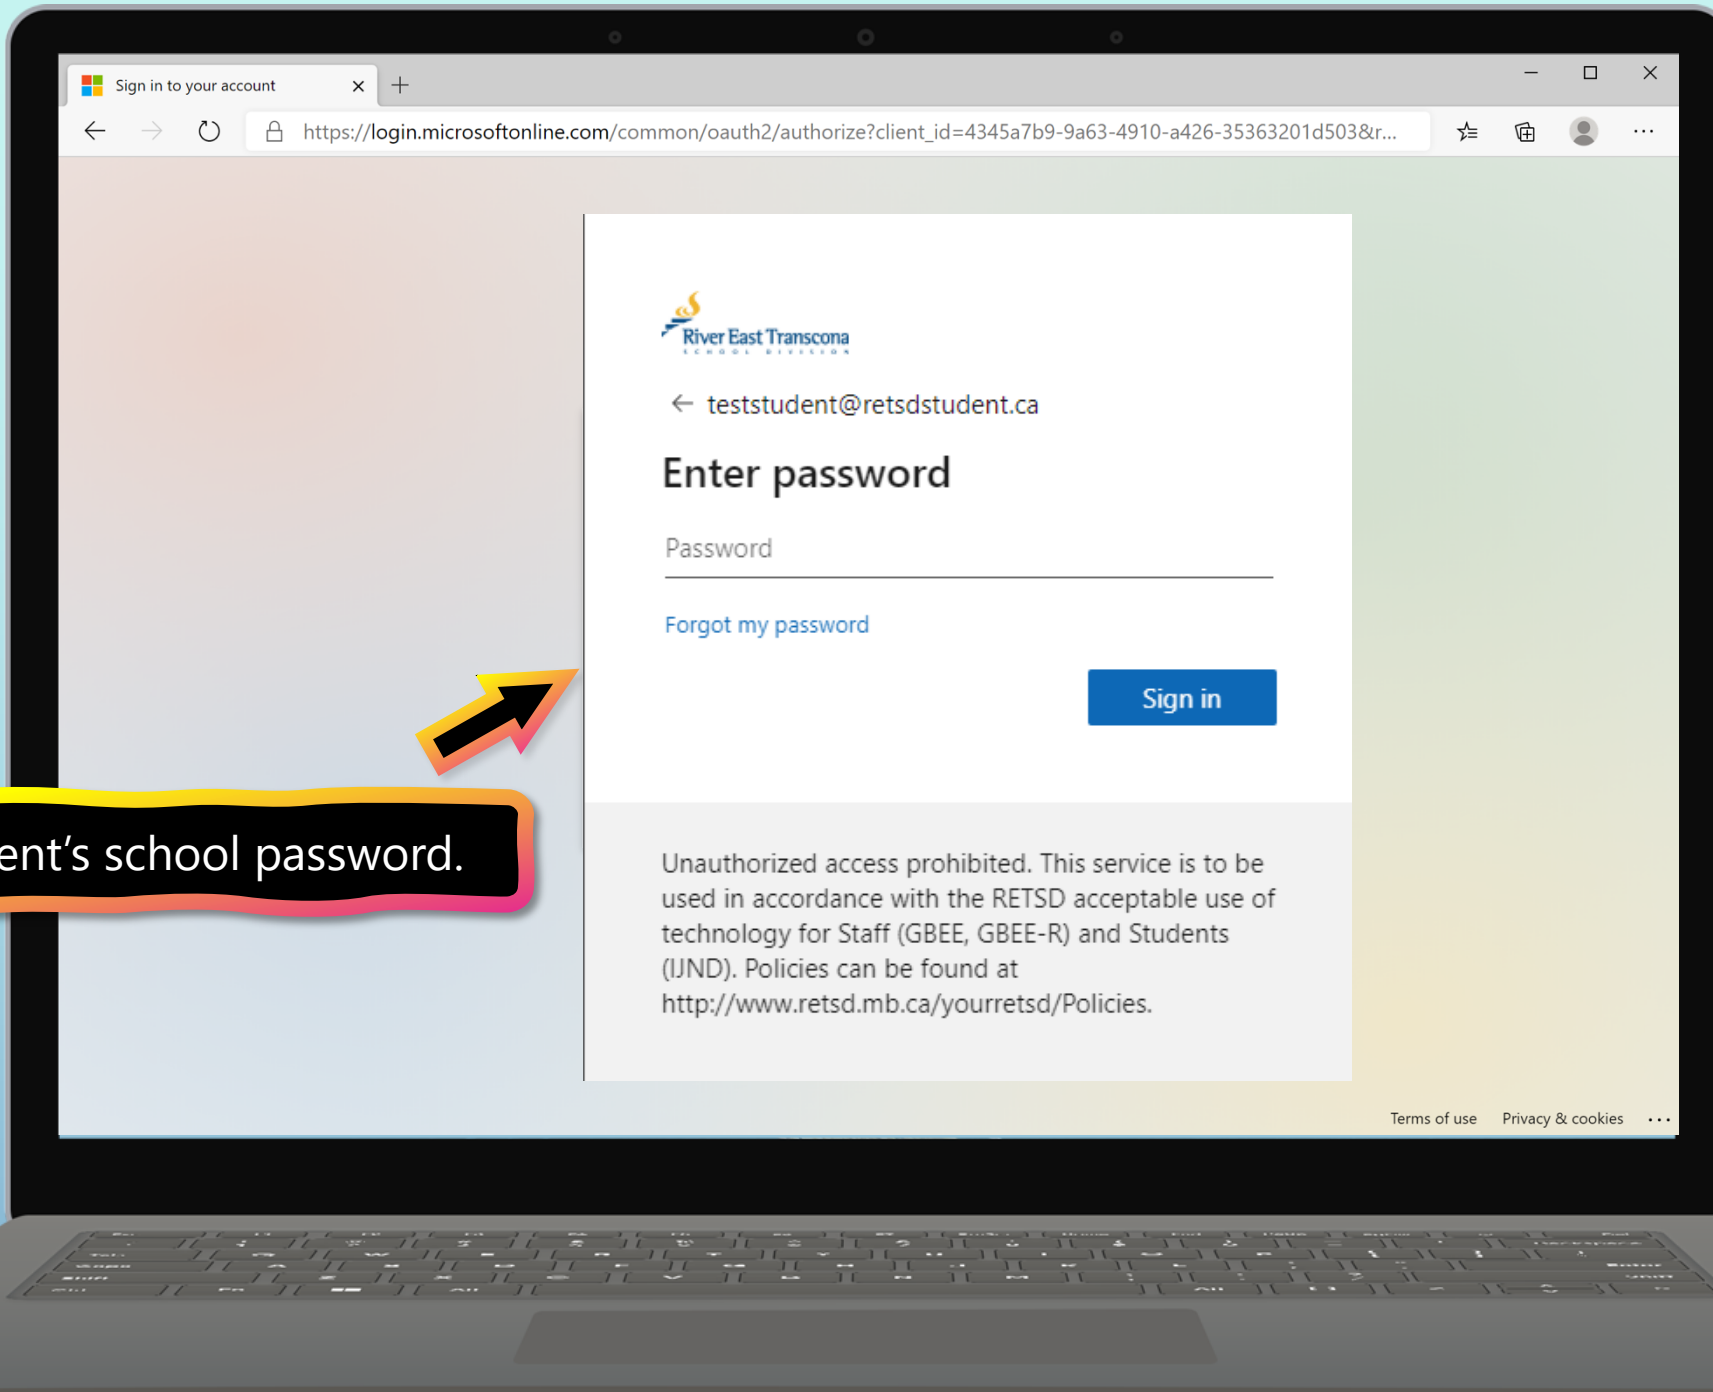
Sign in to your account

https://login.microsoftonline.com/common/oauth2/authorize?client_id=4345a7b9-9a63-4910-a426-35363201d503&r...

River East Transcona
SCHOOL DIVISION

← teststudent@retsdstudent.ca

Enter password

Password

Forgot my password

Sign in

ent's school password.

Unauthorized access prohibited. This service is to be used in accordance with the RETSD acceptable use of technology for Staff (GBEE, GBEE-R) and Students (IJND). Policies can be found at http://www.retsd.mb.ca/yourretsd/Policies.

Terms of use Privacy & cookies ...